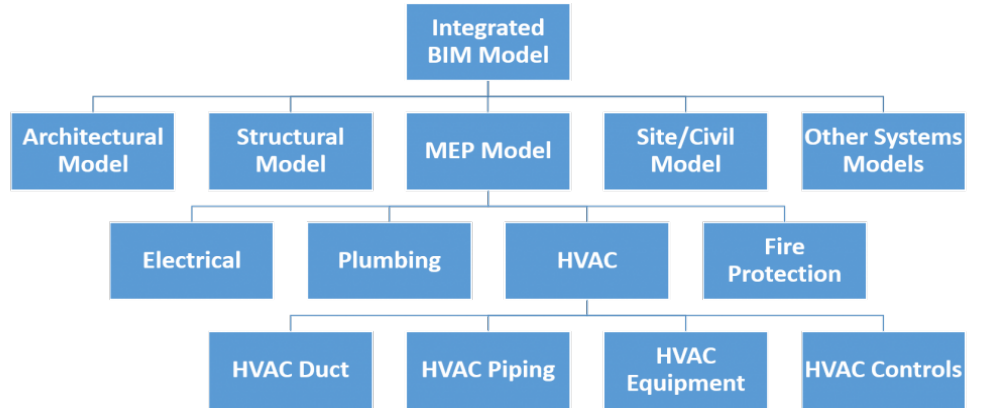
Integrated BIM Model

Architectural Model

Structural Model

MEP Model

Site/Civil Model

Other Systems Models

Electrical

Plumbing

HVAC

Fire Protection

HVAC Duct

HVAC Piping

HVAC Equipment

HVAC Controls